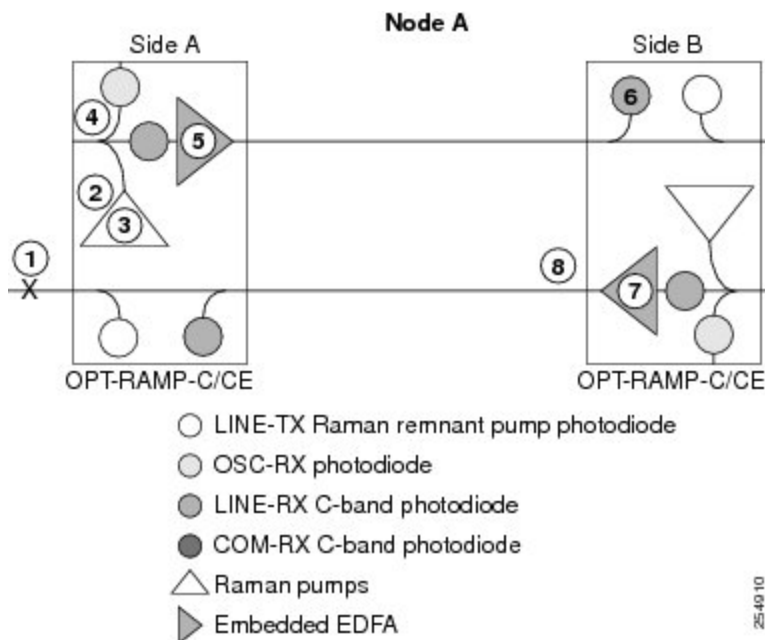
Node A

Side A

Side B

4

5

6

2

3

1

X

8

7

OPT-RAMP-C/CE

OPT-RAMP-C/CE

LINE-TX Raman remnant pump photodiode

OSC-RX photodiode

LINE-RX C-band photodiode

COM-RX C-band photodiode

Raman pumps

Embedded EDFA

254910